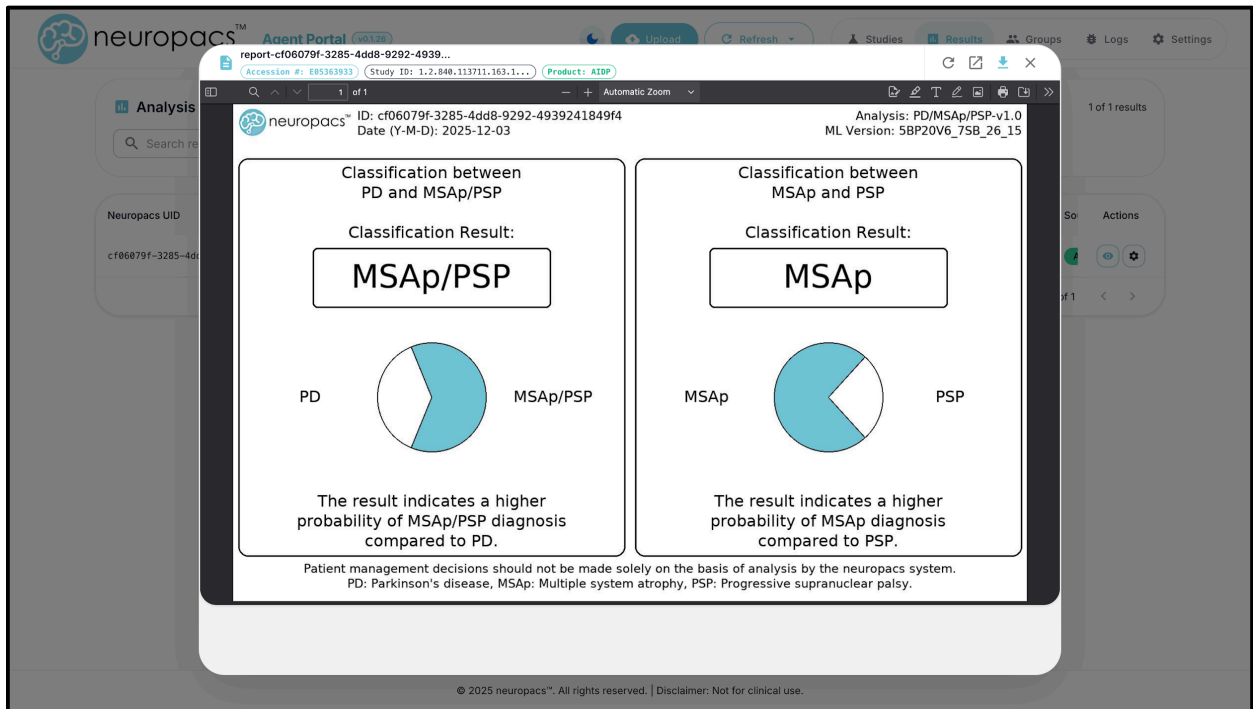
neuropacs™ Agent Portal v0.1.26

Upload Refresh Studies Results Groups Logs Settings

report-cf06079f-3285-4dd8-9292-4939...

Accession #: E05363933 Study ID: 1.2.840.113711.163.1... Product: AIDP

1 of 1 Automatic Zoom

Analysis

Search re

1 of 1 results

Neuropacs UID

cf06079f-3285-4dd

Actions

of 1

neuropacs™ ID: cf06079f-3285-4dd8-9292-4939241849f4
Date (Y-M-D): 2025-12-03

Analysis: PD/MSAp/PSP-v1.0
ML Version: 5BP20V6_7SB_26_15

Classification between PD and MSAp/PSP

Classification Result:

MSAp/PSP

PD

MSAp/PSP

The result indicates a higher probability of MSAp/PSP diagnosis compared to PD.

Classification between MSAp and PSP

Classification Result:

MSAp

MSAp

PSP

The result indicates a higher probability of MSAp diagnosis compared to PSP.

Patient management decisions should not be made solely on the basis of analysis by the neuropacs system.
PD: Parkinson's disease, MSAp: Multiple system atrophy, PSP: Progressive supranuclear palsy.

© 2025 neuropacs™. All rights reserved. | Disclaimer: Not for clinical use.